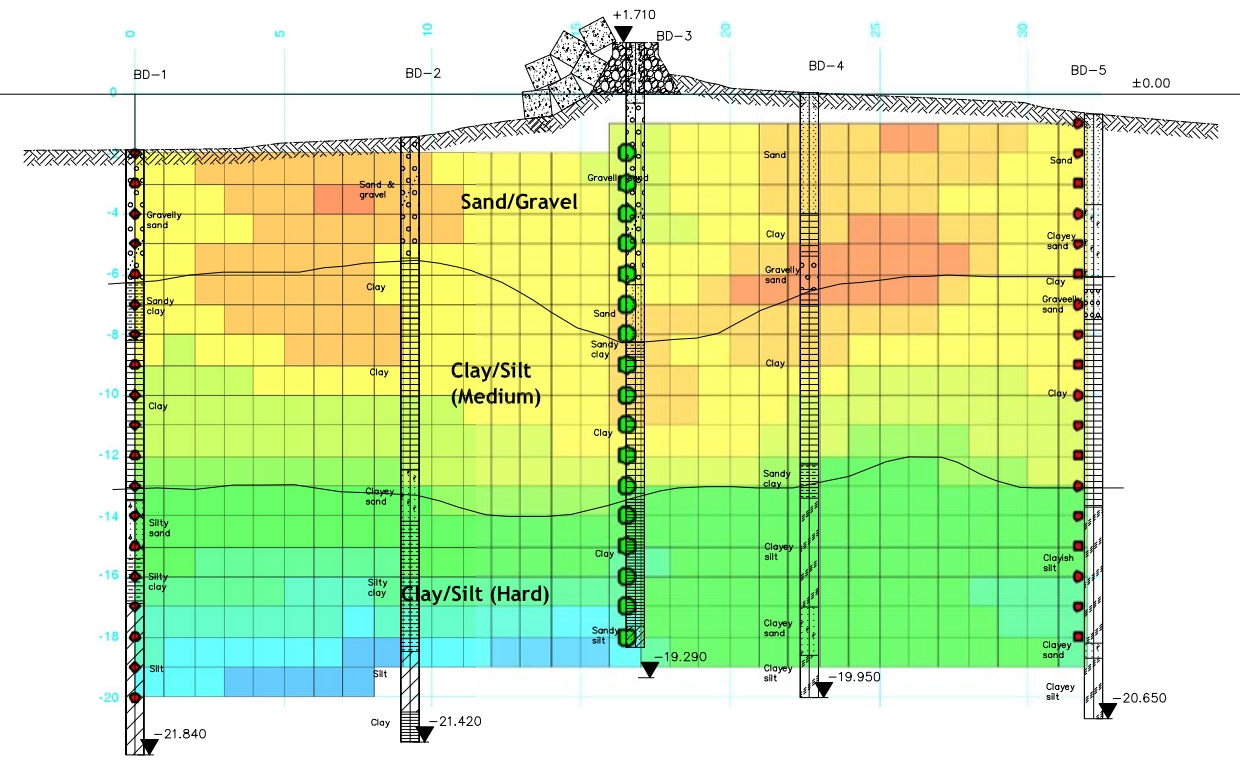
0 5 10 15 20 25 30

+1.710

BD-1 BD-2 BD-3 BD-4 BD-5

±0.00

0

-4
-6
-8
-10
-12
-14
-16
-18
-20

Gravelly sand
Sandy clay
Clay
Silty sand
Silty clay
Silt

Sand & gravel
Clay
Clay
Clayey sand
Silty clay
Silt
Clay

Sand/Gravel

Clay/Silt (Medium)

Clay/Silt (Hard)

Gravelly sand
Sand
Sandy clay
Clay
Clay
Sandy silt

Sand
Clay
Gravelly sand
Clay
Sandy clay
Clayey silt
Clayey sand
Clayey silt

Sand
Clayey sand
Clay
Gravelly sand
Clay
Clayish silt
Clayey sand
Clayey silt

-21.840
-21.420
-19.290
-19.950
-20.650